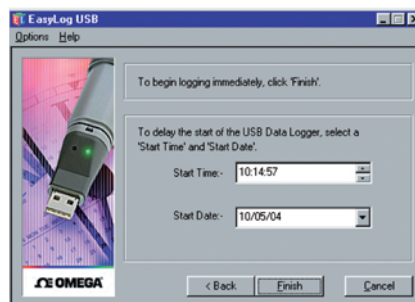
EasyLog USB

Options Help

To begin logging immediately, click 'Finish'.

To delay the start of the USB Data Logger, select a 'Start Time' and 'Start Date'.

Start Time:- 10:14:57

Start Date:- 10/05/04

ΩOMEGA

< Back

Finish

Cancel